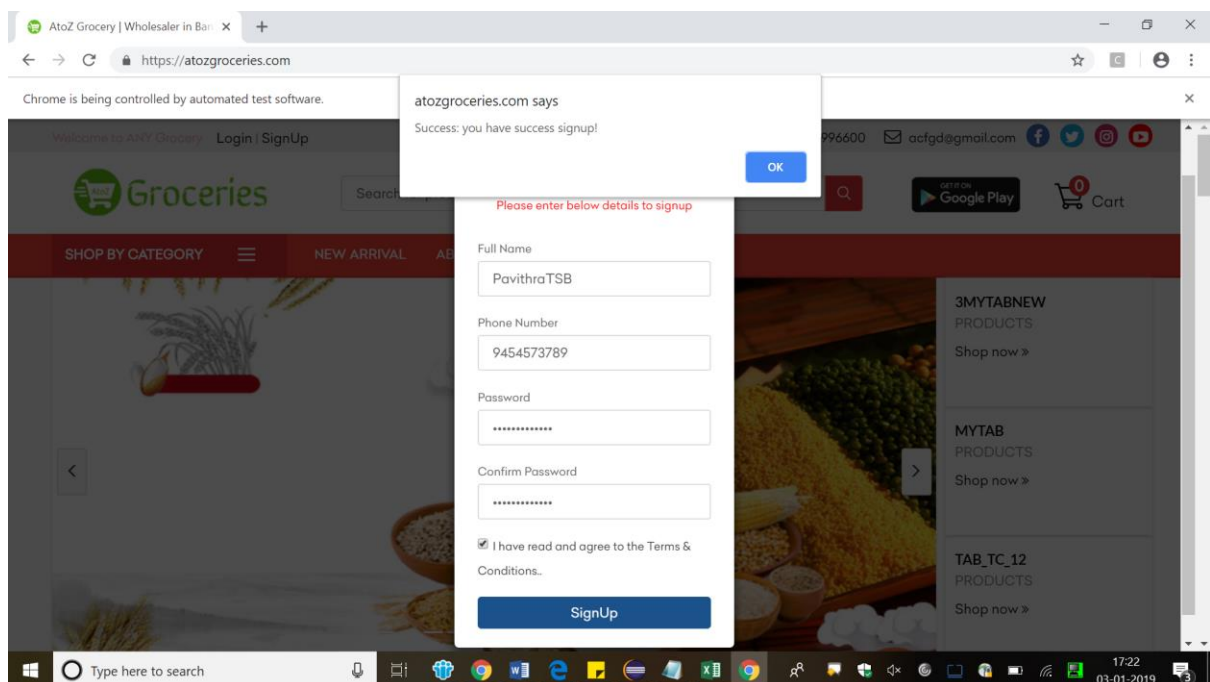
AtoZ Grocery | Wholesaler in Ban ×

https://atozgroceries.com

Chrome is being controlled by automated test software.

atozgroceries.com says

Success: you have success signup!

OK

Welcome to ANY Grocery Login | SignUp

996600 acfgd@gmail.com

Groceries

Search

GET IT ON Google Play

0 Cart

SHOP BY CATEGORY

NEW ARRIVAL AB

Please enter below details to signup

Full Name

PavithraTSB

Phone Number

9454573789

Password

•••••••••••••

Confirm Password

•••••••••••••

I have read and agree to the Terms & Conditions..

SignUp

3MYTABNEW
PRODUCTS
Shop now »

MYTAB
PRODUCTS
Shop now »

TAB_TC_12
PRODUCTS
Shop now »

Type here to search

17:22
03-01-2019

3